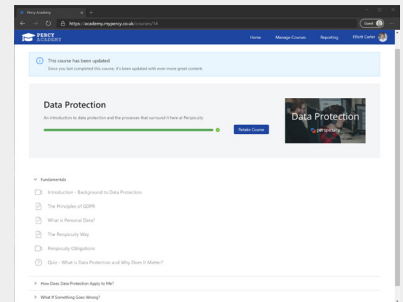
Percy Academy

https://academy.respency.co.uk/courses/14

Guest

PERCY ACADEMY

Home Manage Courses Reporting Elliott Carter

This course has been updated
Since you last completed this course, it's been updated with even more great content

Data Protection
An introduction to data protection and the processes that surround it here at Perspicuity

Retake Course

Data Protection
perspicuity

Fundamentals

Introduction - Background to Data Protection

The Principles of GDPR

What is Personal Data?

The Perspicuity Way

Perspicuity Obligations

Quiz - What is Data Protection and Why Does It Matter?

How Does Data Protection Apply to Me?

What If Something Goes Wrong?